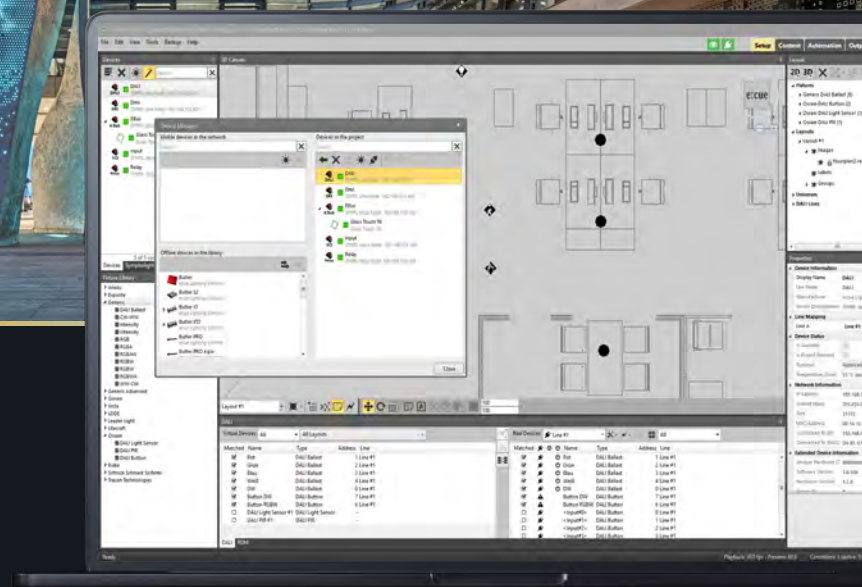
File Edit View Tools Backup Help

Setup Content Automation Outp

Devices

3D Canvas

Layout

2D 3D

Fixtures
Dcore DALI Ballast (3)
Dcore DALI Button (2)
Dcore DALI Light Sensor (1)
Dcore DALI PIR (1)
Layouts
Layout #1
Images
floorplan2.re
Labels
Groups
Universes
DALI Lines

e:cue

Device Manager

Visible devices in the network

Devices in the project

Offline devices in the library

Butler
Butler S2
Butler XT
Butler XT2
Butler PRO
Butler PRO eight

Close

DALI
Dim
Elbe
Glass Touch
Input
Relay

Devices

Fixture Library
Ameo
Exporte
Generic
Generic
DALI Ballast
Dim white
Intensity
RGB
RGBA
RGBAW
RGBW
RGBWA
RGBWW
RWW-CW
Generic Advanced
Gobo
Iride
LEDS
Leader Light
Litecraft
Oscam
DALI Light Sensor
DALI PIR
DALI Button
Robe
Schreder
Traxon Technologies

Properties
Device Information
Display Name
DALI
Line Mapping
Line #1
Device Status
Network Information
Extended Device Information

Layout #1

DALI

Unique Devices All All Layouts

| Matched | Name | Type | Address | Line |
|---|---|---|---|---|
| ✓ | Rot | DALI Ballast | 1 | Line #1 |
| ✓ | Grün | DALI Ballast | 2 | Line #1 |
| ✓ | Blau | DALI Ballast | 3 | Line #1 |
| ✓ | Weiß | DALI Ballast | 4 | Line #1 |
| ✓ | DW | DALI Ballast | 5 | Line #1 |
| ✓ | Button DW | DALI Button | 6 | Line #1 |
| ✓ | Button RGBW | DALI Button | 7 | Line #1 |
|  | DALI Light Sensor #1 | DALI Light Sensor | - |  |
|  | DALI PIR #1 | DALI PIR | - |  |

DALI RDM

Real Devices Line #1 All

| Matched | Name | Type | Address | Line |
|---|---|---|---|---|
| ✓ | Rot | DALI Ballast | 1 | Line #1 |
| ✓ | Grün | DALI Ballast | 2 | Line #1 |
| ✓ | Blau | DALI Ballast | 3 | Line #1 |
| ✓ | Weiß | DALI Ballast | 4 | Line #1 |
| ✓ | DW | DALI Ballast | 5 | Line #1 |
| ✓ | Button DW | DALI Button | 6 | Line #1 |
| ✓ | Button RGBW | DALI Button | 7 | Line #1 |
|  | <Input#1> | DALI Button | 8 | Line #1 |
|  | <Input#2> | DALI Button | 9 | Line #1 |
|  | <Input#3> | DALI Button | 10 | Line #1 |
|  | <Input#4> | DALI Button | 11 | Line #1 |

Ready